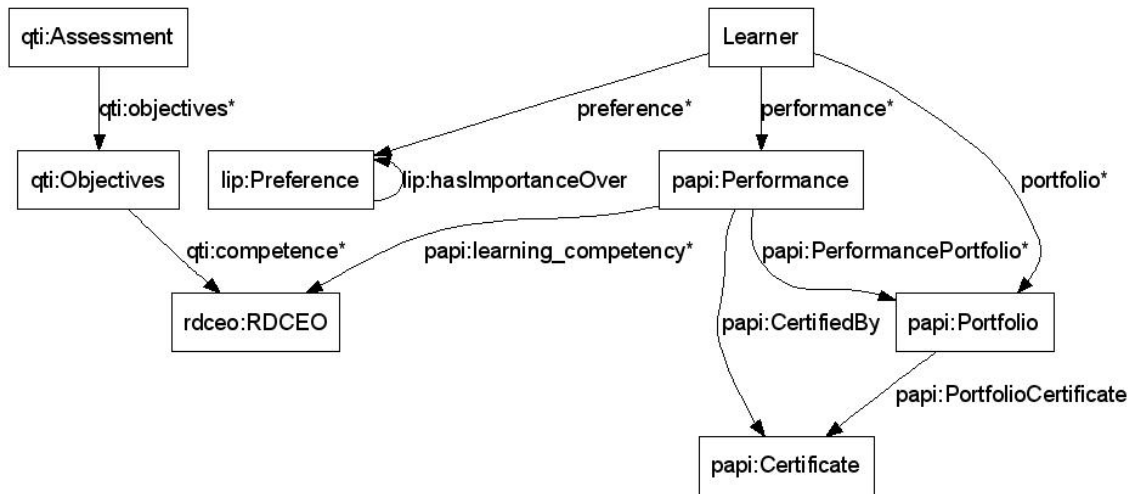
qti:Assessment

Learner

qti:objectives*

preference*

performance*

qti:Objectives

lip:Preference

lip:hasImportanceOver

papi:Performance

portfolio*

qti:competence*

papi:learning_competency*

papi:PerformancePortfolio*

rdceo:RDCEO

papi:CertifiedBy

papi:Portfolio

papi:PortfolioCertificate

papi:Certificate